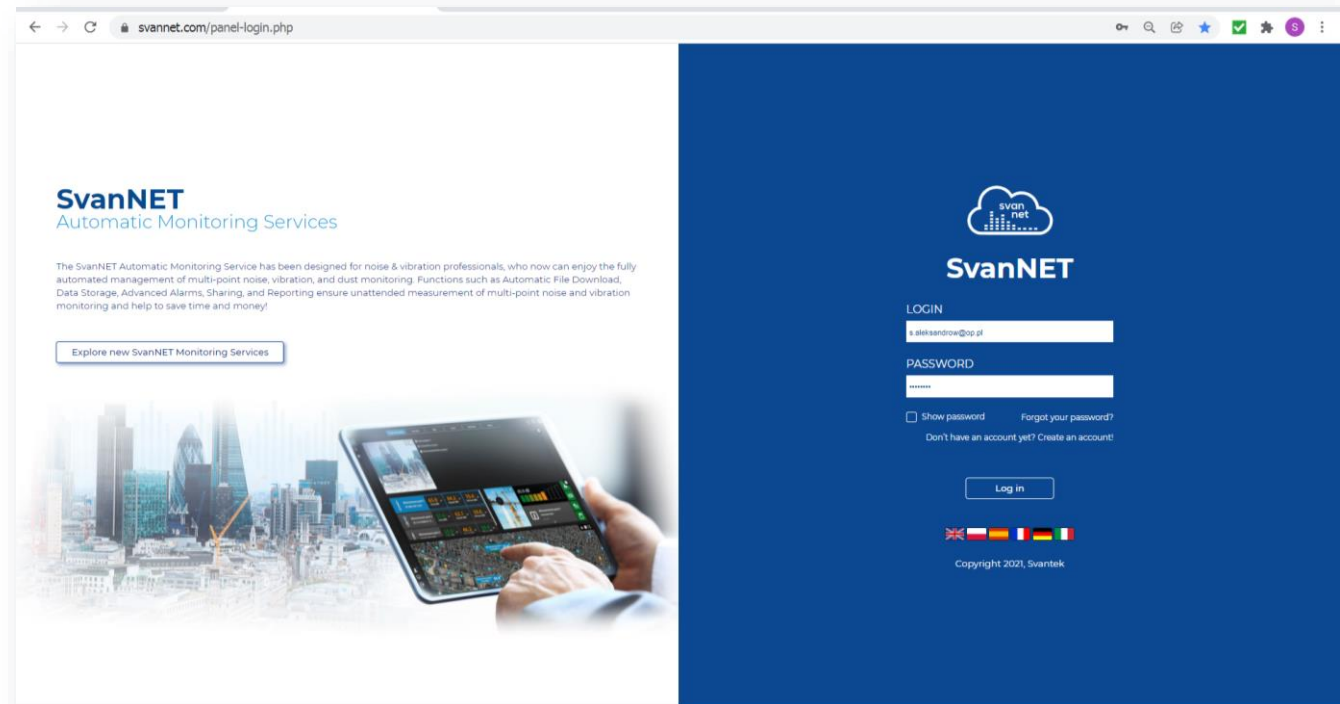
svannet.com/panel-login.php

SvanNET
Automatic Monitoring Services

The SvanNET Automatic Monitoring Service has been designed for noise & vibration professionals, who now can enjoy the fully automated management of multi-point noise, vibration, and dust monitoring. Functions such as Automatic File Download, Data Storage, Advanced Alarms, Sharing, and Reporting ensure unattended measurement of multi-point noise and vibration monitoring and help to save time and money!

Explore new SvanNET Monitoring Services

svan net

SvanNET

LOGIN
s.aleksandrow@op.pl

PASSWORD
••••••••

Show password
Forgot your password?
Don't have an account yet? Create an account!

Log in

Copyright 2021, Svantek